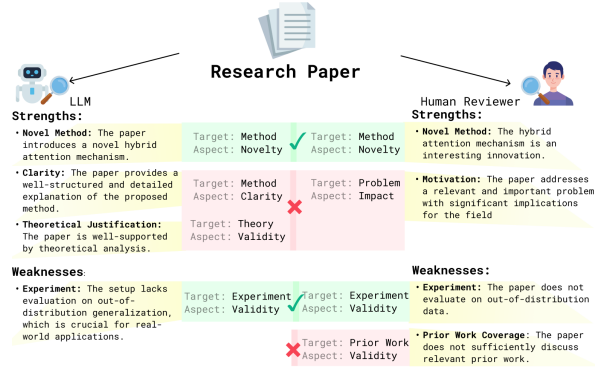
Research Paper

LLM

Human Reviewer

Strengths:

• Novel Method: The paper introduces a novel hybrid attention mechanism.

• Clarity: The paper provides a well-structured and detailed explanation of the proposed method.

• Theoretical Justification: The paper is well-supported by theoretical analysis.

Target: Method
Aspect: Novelty

Target: Method
Aspect: Novelty

Target: Method
Aspect: Clarity

Target: Problem
Aspect: Impact

Target: Theory
Aspect: Validity

Strengths:

• Novel Method: The hybrid attention mechanism is an interesting innovation.

• Motivation: The paper addresses a relevant and important problem with significant implications for the field

Weaknesses:

• Experiment: The setup lacks evaluation on out-of-distribution generalization, which is crucial for real-world applications.

Target: Experiment
Aspect: Validity

Target: Experiment
Aspect: Validity

Target: Prior Work
Aspect: Validity

Weaknesses:

• Experiment: The paper does not evaluate on out-of-distribution data.

• Prior Work Coverage: The paper does not sufficiently discuss relevant prior work.